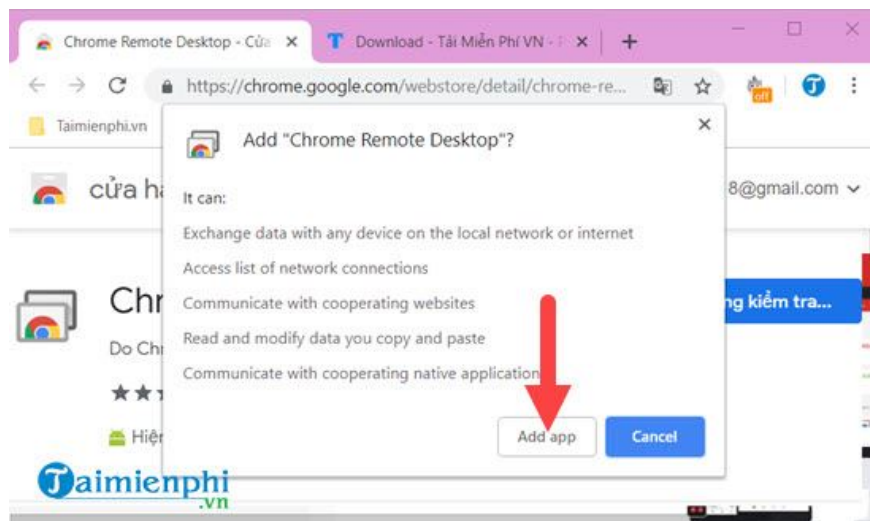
Chrome Remote Desktop - Cửa

Download - Tải Miễn Phí VN -

https://chrome.google.com/webstore/detail/chrome-re...

off

Taimienphi.vn

cửa h

8@gmail.com

Chr

Do Ch

Hiện

ng kiểm tra...

Add "Chrome Remote Desktop"?

It can:

Exchange data with any device on the local network or internet

Access list of network connections

Communicate with cooperating websites

Read and modify data you copy and paste

Communicate with cooperating native application

Add app

Cancel

Taimienphi
.vn